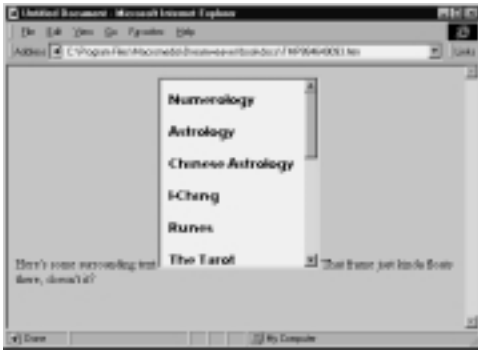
Untitled Document - Microsoft Internet Explorer

File Edit View Go Favorites Help

Address C:\Program Files\Macromedia\Dreamweaver\...\TMP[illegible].htm

Links

Numerology

Astrology

Chinese Astrology

I-Ching

Runes

The Tarot

Here's some surrounding text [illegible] That frame just kinda floats there, doesn't it?

Done

My Computer